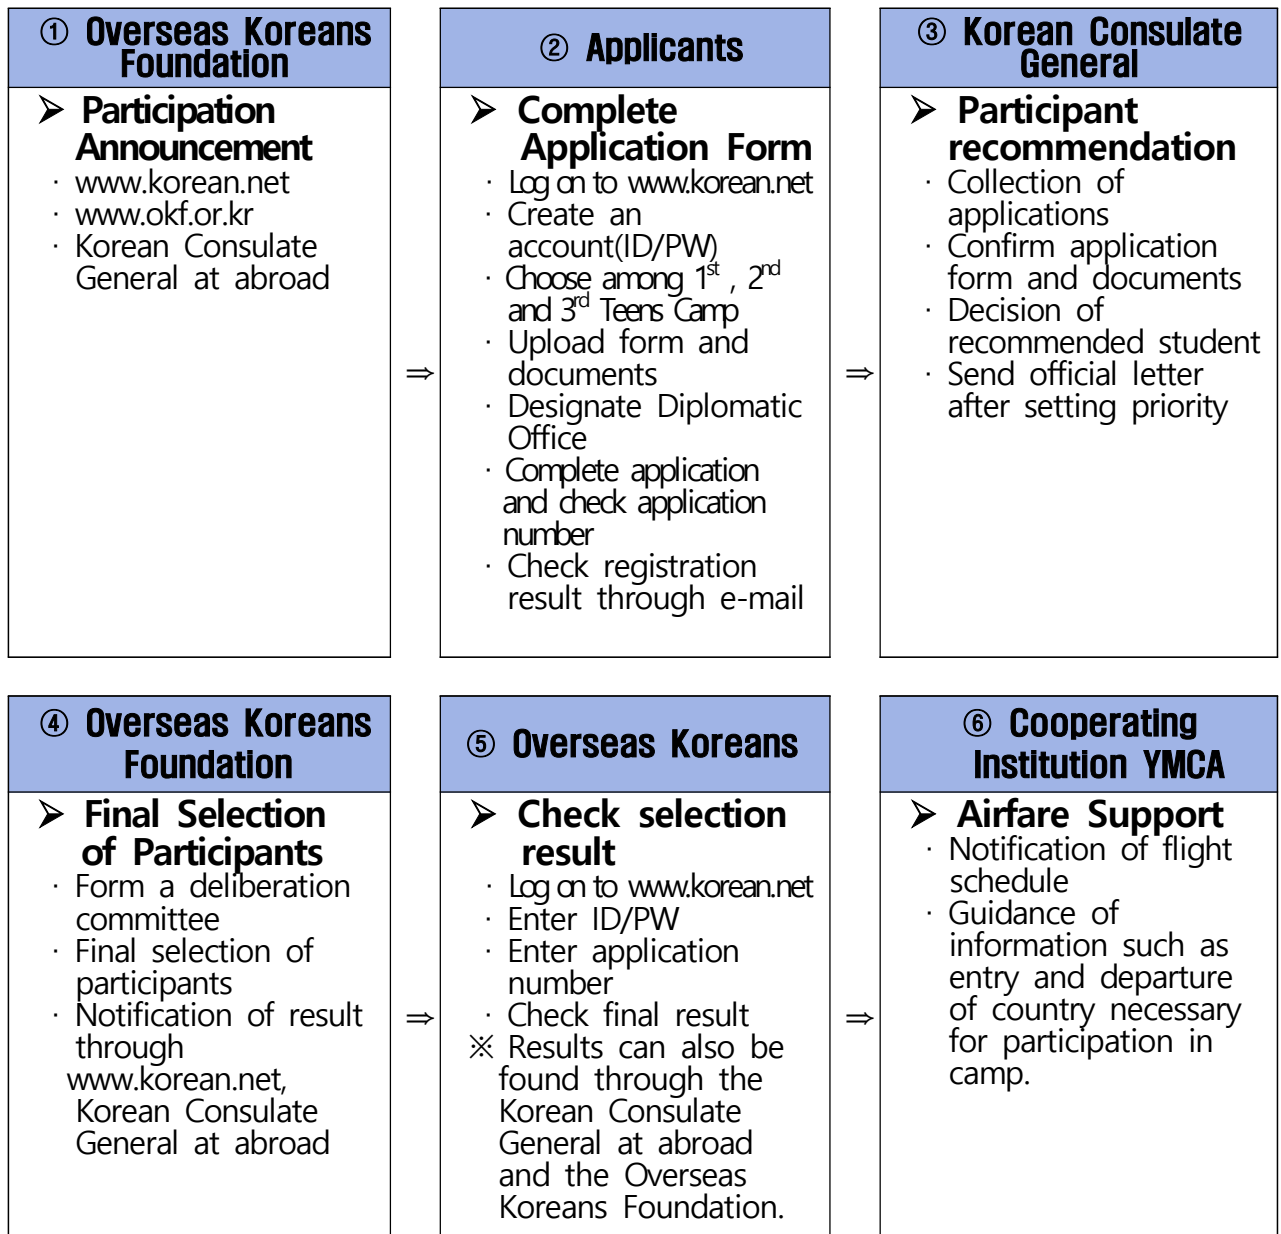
① Overseas Koreans Foundation

➢ Participation Announcement
· www.korean.net
· www.okf.or.kr
· Korean Consulate General at abroad

⇒

② Applicants

➢ Complete Application Form
· Log on to www.korean.net
· Create an account(ID/PW)
· Choose among $1^{st}$ , $2^{nd}$ and $3^{rd}$ Teens Camp
· Upload form and documents
· Designate Diplomatic Office
· Complete application and check application number
· Check registration result through e-mail

⇒

③ Korean Consulate General

➢ Participant recommendation
· Collection of applications
· Confirm application form and documents
· Decision of recommended student
· Send official letter after setting priority

④ Overseas Koreans Foundation

➢ Final Selection of Participants
· Form a deliberation committee
· Final selection of participants
· Notification of result through www.korean.net, Korean Consulate General at abroad

⇒

⑤ Overseas Koreans

➢ Check selection result
· Log on to www.korean.net
· Enter ID/PW
· Enter application number
· Check final result
※ Results can also be found through the Korean Consulate General at abroad and the Overseas Koreans Foundation.

⇒

⑥ Cooperating Institution YMCA

➢ Airfare Support
· Notification of flight schedule
· Guidance of information such as entry and departure of country necessary for participation in camp.